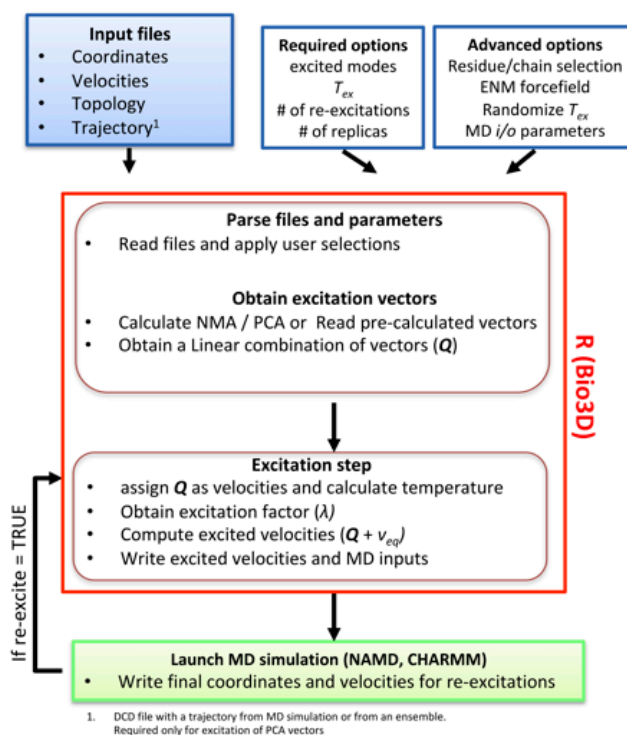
Input files
- Coordinates
- Velocities
- Topology
- Trajectory$^1$

Required options
excited modes
$T_{ex}$
# of re-excitations
# of replicas

Advanced options
Residue/chain selection
ENM forcefield
Randomize $T_{ex}$
MD *i/o* parameters

Parse files and parameters
- Read files and apply user selections

Obtain excitation vectors
- Calculate NMA / PCA or Read pre-calculated vectors
- Obtain a Linear combination of vectors (***Q***)

R (Bio3D)

Excitation step
- assign ***Q*** as velocities and calculate temperature
- Obtain excitation factor ($\lambda$)
- Compute excited velocities (***Q*** + $v_{eq}$)
- Write excited velocities and MD inputs

If re-excite = TRUE

Launch MD simulation (NAMD, CHARMM)
- Write final coordinates and velocities for re-excitations

1. DCD file with a trajectory from MD simulation or from an ensemble. Required only for excitation of PCA vectors